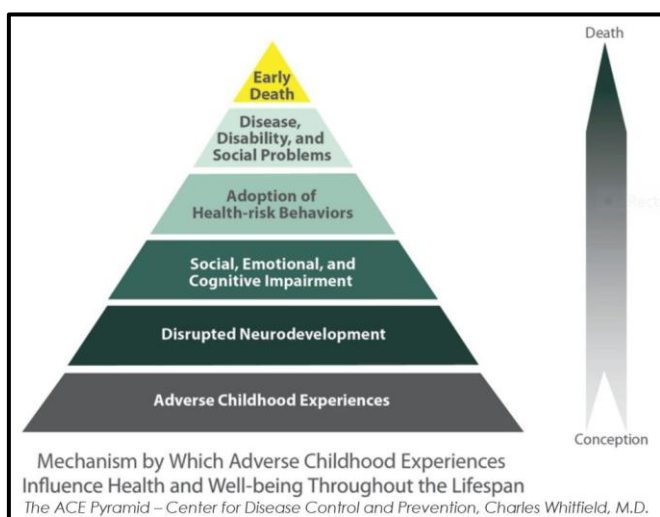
Early Death

Disease, Disability, and Social Problems

Adoption of Health-risk Behaviors

Social, Emotional, and Cognitive Impairment

Disrupted Neurodevelopment

Adverse Childhood Experiences

Death

Conception

Mechanism by Which Adverse Childhood Experiences Influence Health and Well-being Throughout the Lifespan

The ACE Pyramid – Center for Disease Control and Prevention, Charles Whitfield, M.D.